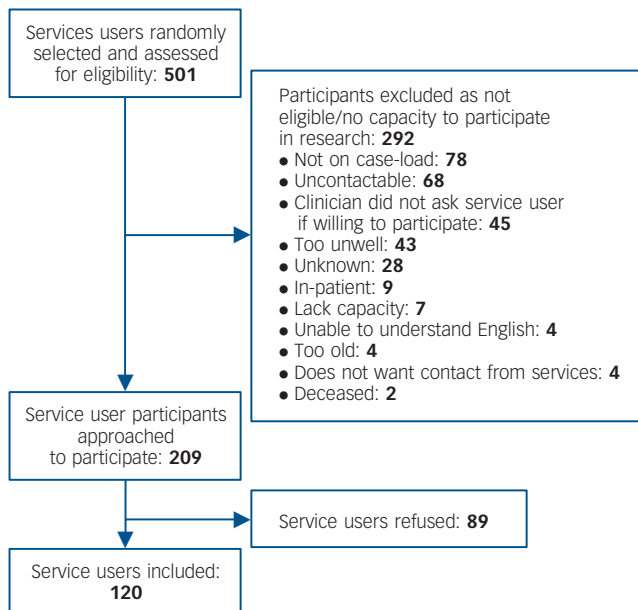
Services users randomly selected and assessed for eligibility: **501**

Participants excluded as not eligible/no capacity to participate in research: **292**
- Not on case-load: **78**
- Uncontactable: **68**
- Clinician did not ask service user if willing to participate: **45**
- Too unwell: **43**
- Unknown: **28**
- In-patient: **9**
- Lack capacity: **7**
- Unable to understand English: **4**
- Too old: **4**
- Does not want contact from services: **4**
- Deceased: **2**

Service user participants approached to participate: **209**

Service users refused: **89**

Service users included: **120**